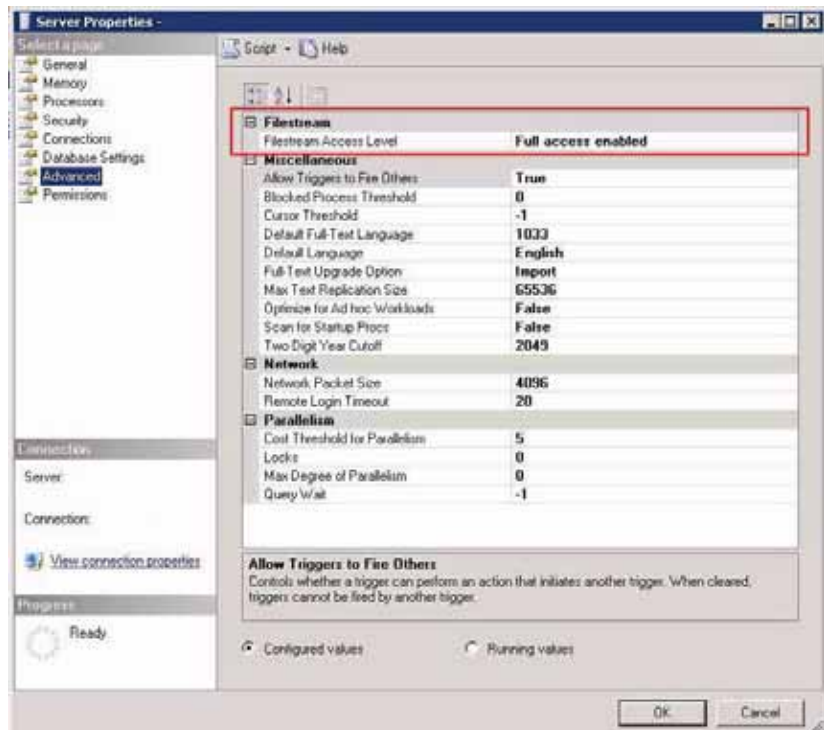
Server Properties -

Select a page
General
Memory
Processors
Security
Connections
Database Settings
Advanced
Permissions

Script · Help

| Filestream | |
|---|---|
| Filestream Access Level | Full access enabled |
| **Miscellaneous** | |
| Allow Triggers to Fire Others | True |
| Blocked Process Threshold | 0 |
| Cursor Threshold | -1 |
| Default Full-Text Language | 1033 |
| Default Language | English |
| Full-Text Upgrade Option | Import |
| Max Text Replication Size | 65536 |
| Optimize for Ad hoc Workloads | False |
| Scan for Startup Procs | False |
| Two Digit Year Cutoff | 2049 |
| **Network** | |
| Network Packet Size | 4096 |
| Remote Login Timeout | 20 |
| **Parallelism** | |
| Cost Threshold for Parallelism | 5 |
| Locks | 0 |
| Max Degree of Parallelism | 0 |
| Query Wait | -1 |

Allow Triggers to Fire Others
Contols whether a trigger can perform an action that initiates another trigger. When cleared, triggers cannot be fired by another trigger.

Connection
Server:
Connection:
View connection properties

Progress
Ready

Configured values
Running values

OK
Cancel